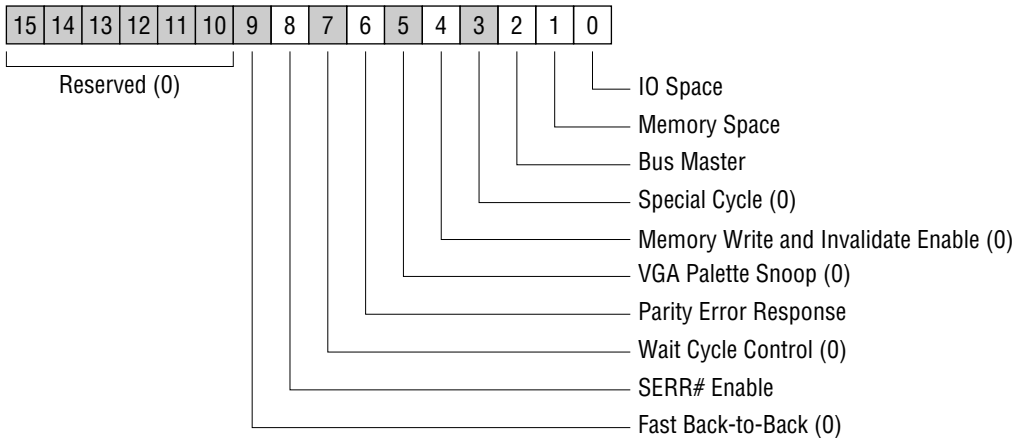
| 15 | 14 | 13 | 12 | 11 | 10 | 9 | 8 | 7 | 6 | 5 | 4 | 3 | 2 | 1 | 0 |
|---|---|---|---|---|---|---|---|---|---|---|---|---|---|---|---|

Reserved (0)

IO Space
Memory Space
Bus Master
Special Cycle (0)
Memory Write and Invalidate Enable (0)
VGA Palette Snoop (0)
Parity Error Response
Wait Cycle Control (0)
SERR# Enable
Fast Back-to-Back (0)